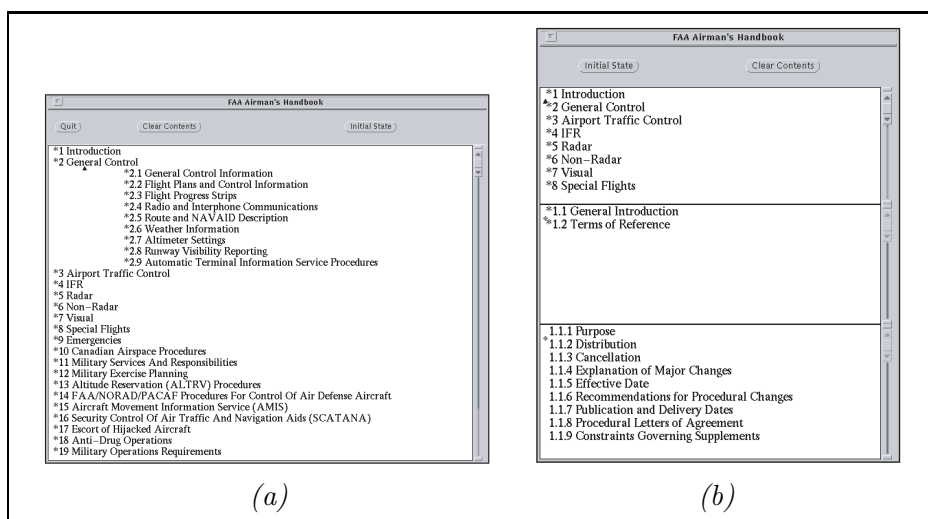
FAA Airman's Handbook

Quit

Clear Contents

Initial State

*1 Introduction
*2 General Control
*2.1 General Control Information
*2.2 Flight Plans and Control Information
*2.3 Flight Progress Strips
*2.4 Radio and Interphone Communications
*2.5 Route and NAVAID Description
*2.6 Weather Information
*2.7 Altimeter Settings
*2.8 Runway Visibility Reporting
*2.9 Automatic Terminal Information Service Procedures
*3 Airport Traffic Control
*4 IFR
*5 Radar
*6 Non–Radar
*7 Visual
*8 Special Flights
*9 Emergencies
*10 Canadian Airspace Procedures
*11 Military Services And Responsibilities
*12 Military Exercise Planning
*13 Altitude Reservation (ALTRV) Procedures
*14 FAA/NORAD/PACAF Procedures For Control Of Air Defense Aircraft
*15 Aircraft Movement Information Service (AMIS)
*16 Security Control Of Air Traffic And Navigation Aids (SCATANA)
*17 Escort of Hijacked Aircraft
*18 Anti–Drug Operations
*19 Military Operations Requirements

(a)

FAA Airman's Handbook

Initial State

Clear Contents

*1 Introduction
*2 General Control
*3 Airport Traffic Control
*4 IFR
*5 Radar
*6 Non–Radar
*7 Visual
*8 Special Flights

*1.1 General Introduction
*1.2 Terms of Reference

1.1.1 Purpose
1.1.2 Distribution
1.1.3 Cancellation
1.1.4 Explanation of Major Changes
1.1.5 Effective Date
1.1.6 Recommendations for Procedural Changes
1.1.7 Publication and Delivery Dates
1.1.8 Procedural Letters of Agreement
1.1.9 Constraints Governing Supplements

(b)